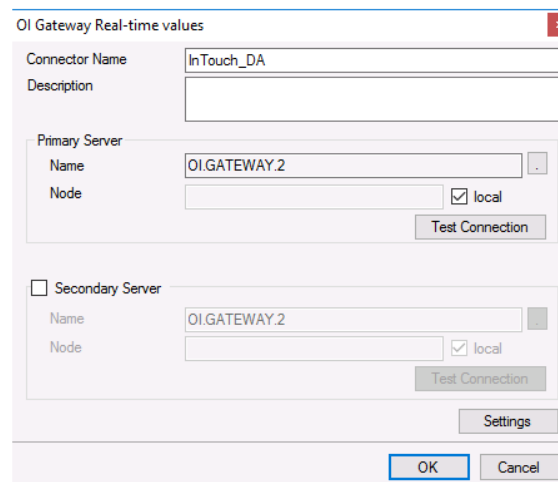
OI Gateway Real-time values

Connector Name
InTouch_DA
Description

Primary Server
Name
OI.GATEWAY.2
..
Node
local
Test Connection

Secondary Server
Name
OI.GATEWAY.2
..
Node
local
Test Connection

Settings

OK
Cancel